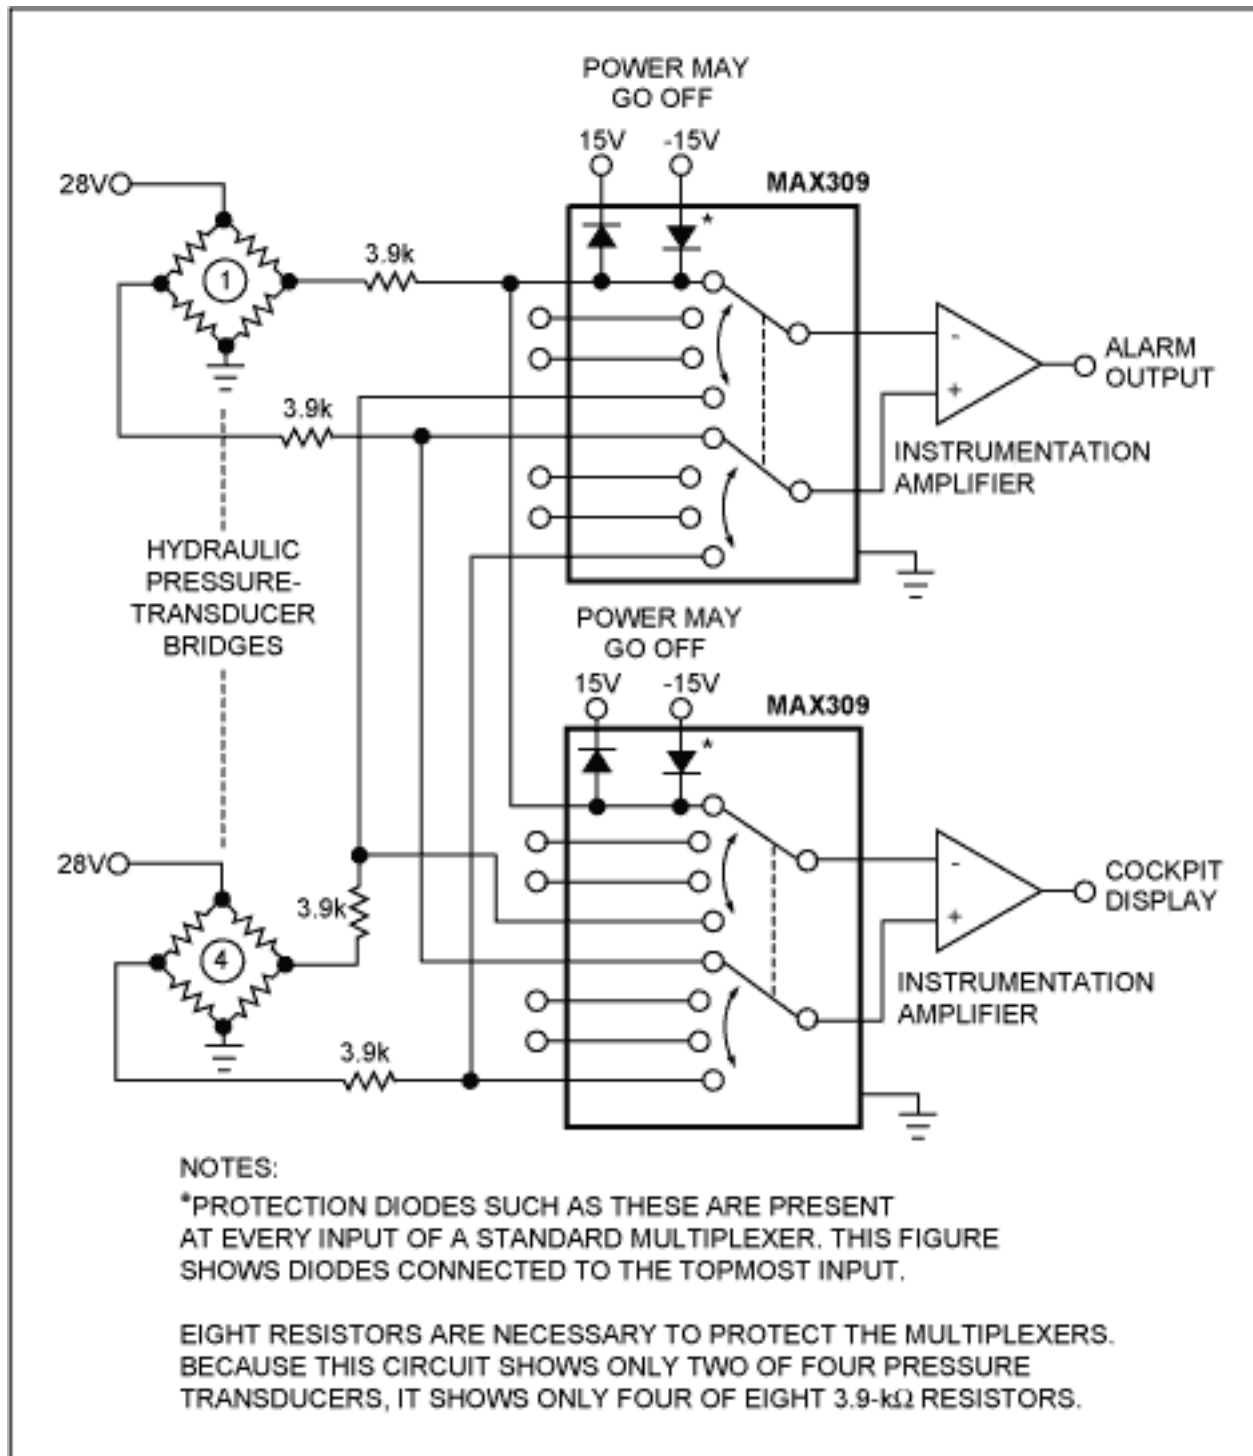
POWER MAY GO OFF

15V -15V

MAX309

28V

1

3.9k

*

ALARM OUTPUT

-

+

3.9k

INSTRUMENTATION AMPLIFIER

HYDRAULIC PRESSURE-TRANSDUCER BRIDGES

POWER MAY GO OFF

15V -15V

MAX309

*

28V

-

+

COCKPIT DISPLAY

3.9k

4

INSTRUMENTATION AMPLIFIER

3.9k

NOTES:
*PROTECTION DIODES SUCH AS THESE ARE PRESENT AT EVERY INPUT OF A STANDARD MULTIPLEXER. THIS FIGURE SHOWS DIODES CONNECTED TO THE TOPMOST INPUT.

EIGHT RESISTORS ARE NECESSARY TO PROTECT THE MULTIPLEXERS. BECAUSE THIS CIRCUIT SHOWS ONLY TWO OF FOUR PRESSURE TRANSDUCERS, IT SHOWS ONLY FOUR OF EIGHT 3.9-k$\Omega$ RESISTORS.